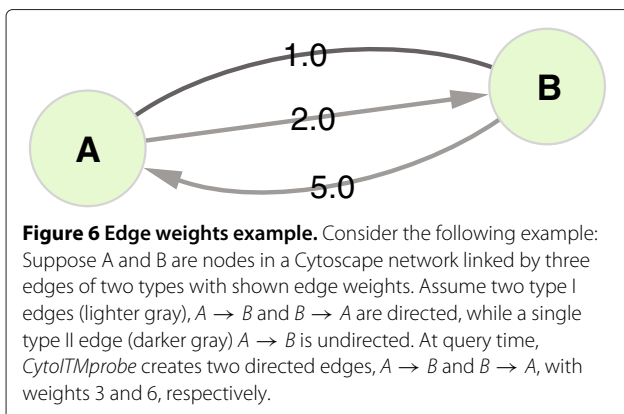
1.0

B

2.0

A

5.0

**Figure 6 Edge weights example.** Consider the following example: Suppose A and B are nodes in a Cytoscape network linked by three edges of two types with shown edge weights. Assume two type I edges (lighter gray), $A \rightarrow B$ and $B \rightarrow A$ are directed, while a single type II edge (darker gray) $A \rightarrow B$ is undirected. At query time, *CytoITMprobe* creates two directed edges, $A \rightarrow B$ and $B \rightarrow A$, with weights 3 and 6, respectively.